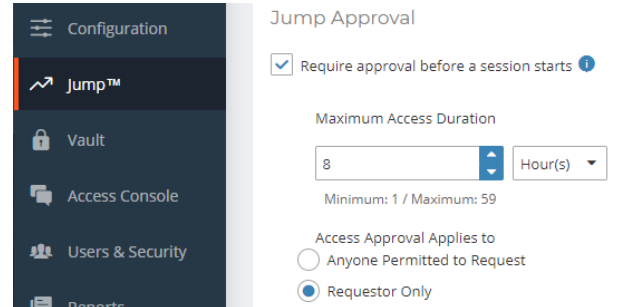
Configuration

Jump™

Vault

Access Console

Users & Security

Reports

Jump Approval

Require approval before a session starts

Maximum Access Duration

8

Hour(s)

Minimum: 1 / Maximum: 59

Access Approval Applies to

Anyone Permitted to Request

Requestor Only